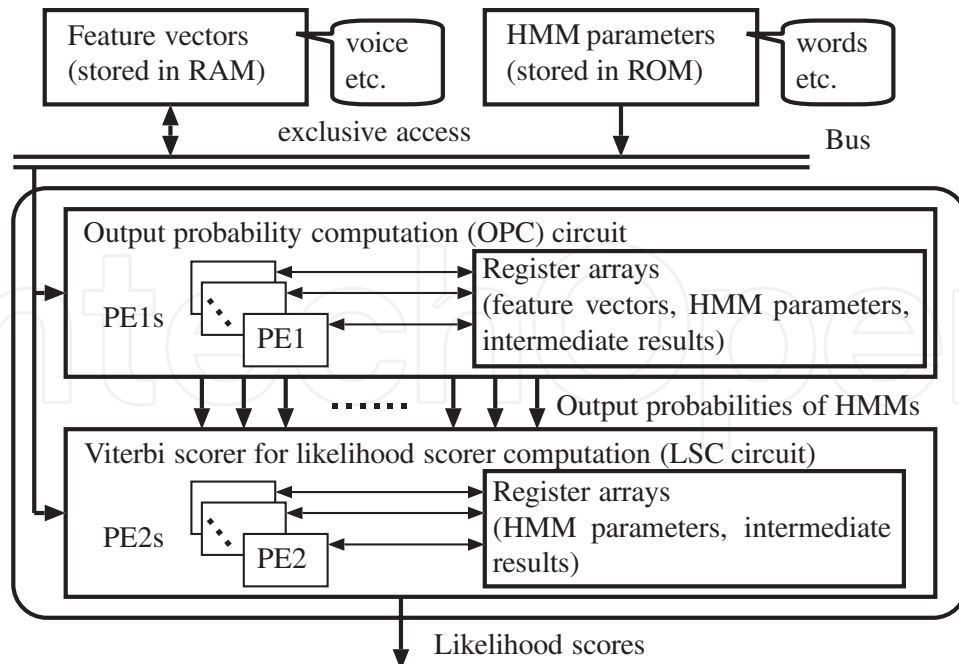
Feature vectors (stored in RAM)

voice etc.

HMM parameters (stored in ROM)

words etc.

exclusive access

Bus

Output probability computation (OPC) circuit

PE1s

PE1

Register arrays (feature vectors, HMM parameters, intermediate results)

......

Output probabilities of HMMs

Viterbi scorer for likelihood scorer computation (LSC circuit)

PE2s

PE2

Register arrays (HMM parameters, intermediate results)

Likelihood scores